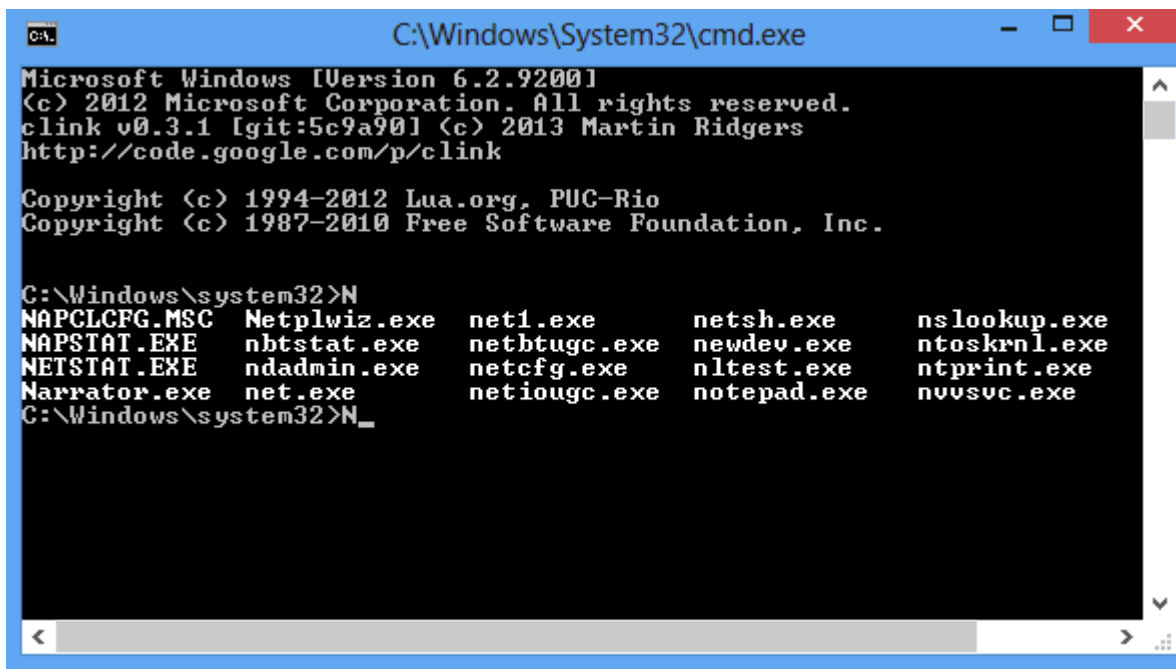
C:\Windows\System32\cmd.exe

Microsoft Windows [Version 6.2.9200]
(c) 2012 Microsoft Corporation. All rights reserved.
clink v0.3.1 [git:5c9a90] (c) 2013 Martin Ridgers
http://code.google.com/p/clink

Copyright (c) 1994-2012 Lua.org, PUC-Rio
Copyright (c) 1987-2010 Free Software Foundation, Inc.

C:\Windows\system32>N
NAPCLCFG.MSC Netplwiz.exe net1.exe netsh.exe nslookup.exe
NAPSTAT.EXE nbtstat.exe netbtugc.exe newdev.exe ntoskrnl.exe
NETSTAT.EXE ndadmin.exe netcfg.exe nltest.exe ntprint.exe
Narrator.exe net.exe netiougc.exe notepad.exe nvvsvc.exe
C:\Windows\system32>N_